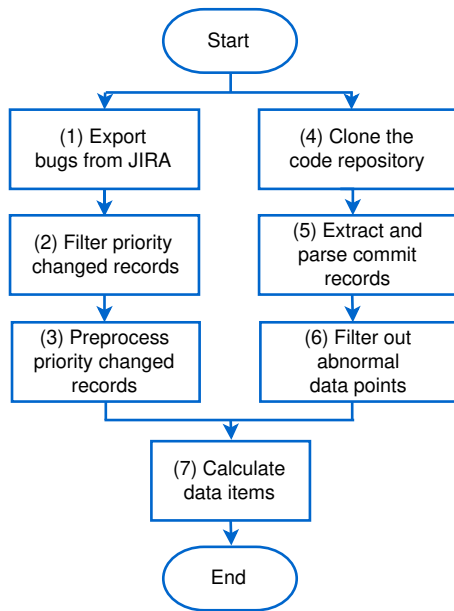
Start

(1) Export bugs from JIRA

(2) Filter priority changed records

(3) Preprocess priority changed records

(4) Clone the code repository

(5) Extract and parse commit records

(6) Filter out abnormal data points

(7) Calculate data items

End